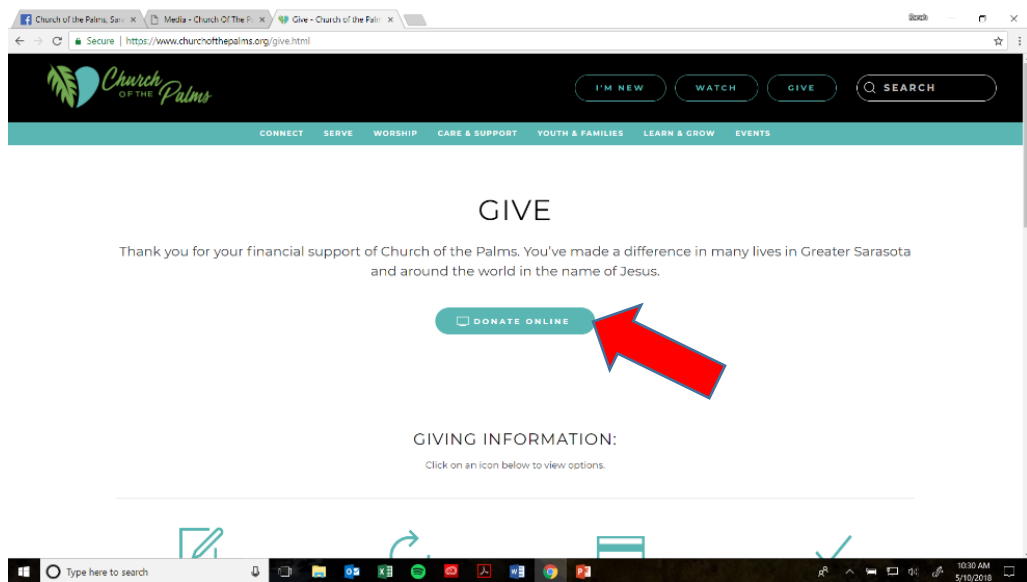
Church of the Palms, Sara ×
Media - Church Of The P ×
Give - Church of the Palm ×
Sarah
Secure | https://www.churchofthepalms.org/give.html

Church OF THE Palms
I'M NEW
WATCH
GIVE
SEARCH

CONNECT
SERVE
WORSHIP
CARE & SUPPORT
YOUTH & FAMILIES
LEARN & GROW
EVENTS

GIVE

Thank you for your financial support of Church of the Palms. You've made a difference in many lives in Greater Sarasota and around the world in the name of Jesus.

DONATE ONLINE

GIVING INFORMATION:

Click on an icon below to view options.

Type here to search
10:30 AM
5/10/2018